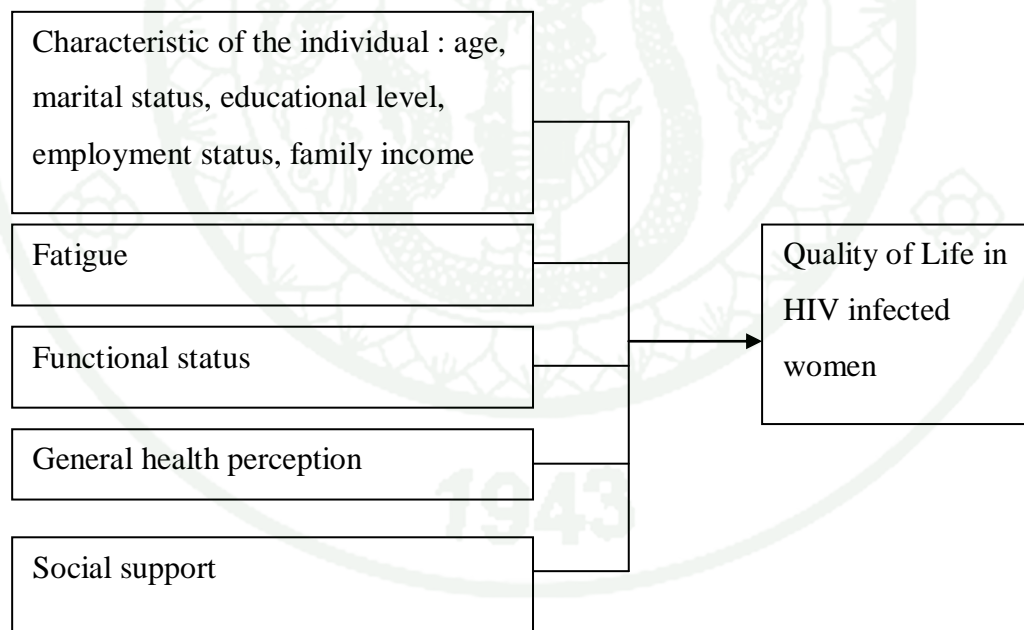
Characteristic of the individual : age, marital status, educational level, employment status, family income

Fatigue

Functional status

General health perception

Social support

Quality of Life in HIV infected women

1943